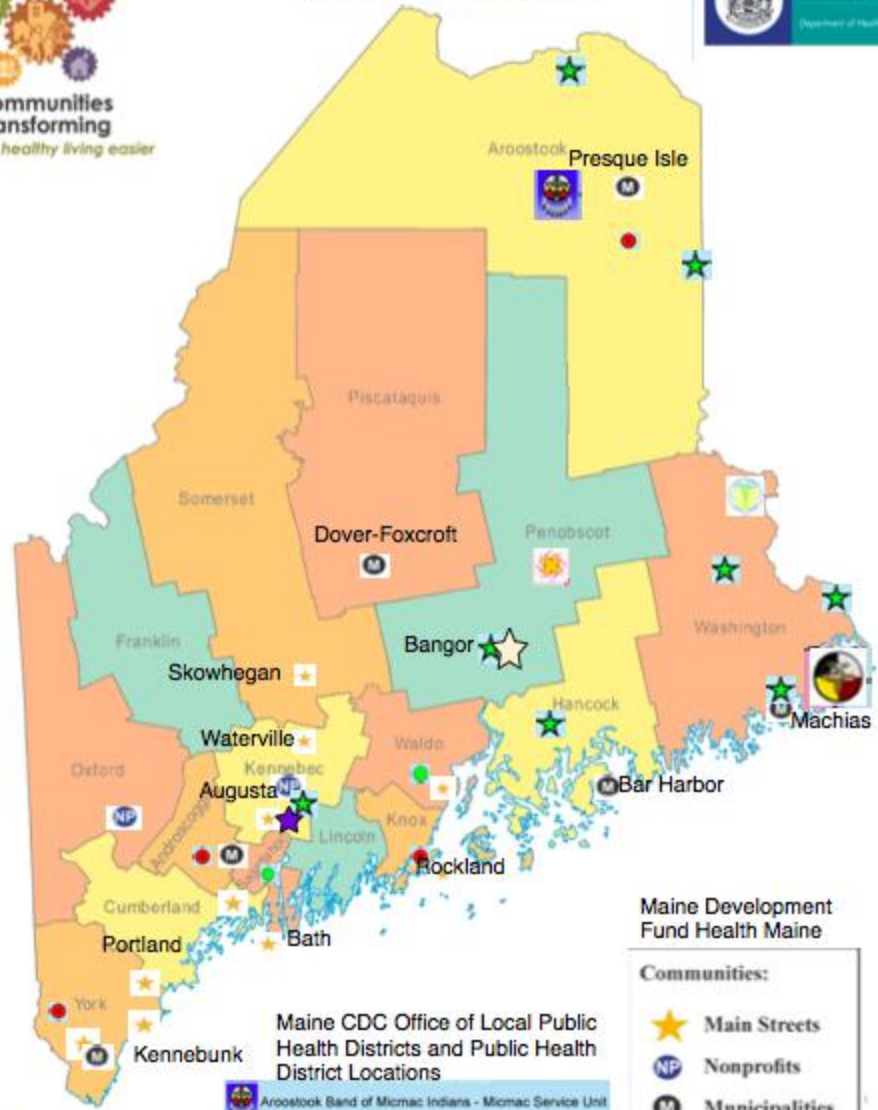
ommunities
ansforming
healthy living easier

Department of Health

Aroostook
Presque Isle
M
Piscataquis
Somerset
Dover-Foxcroft
M
Penobscot
Franklin
Washington
Bangor
Skowhegan
Hancock
Machias
Waterville
Kennebec
NP
Waldo
Oxford
Augusta
Bar Harbor
NP
Androscoggin
M
Lincoln
Knox
Sagadahoc
Rockland
Cumberland
Bath
Portland
York
M
Kennebunk

Maine Development Fund Health Maine

Communities:
Main Streets
NP Nonprofits
M Municipalities

Maine CDC Office of Local Public Health Districts and Public Health District Locations

Aroostook Band of Micmac Indians - Micmac Service Unit